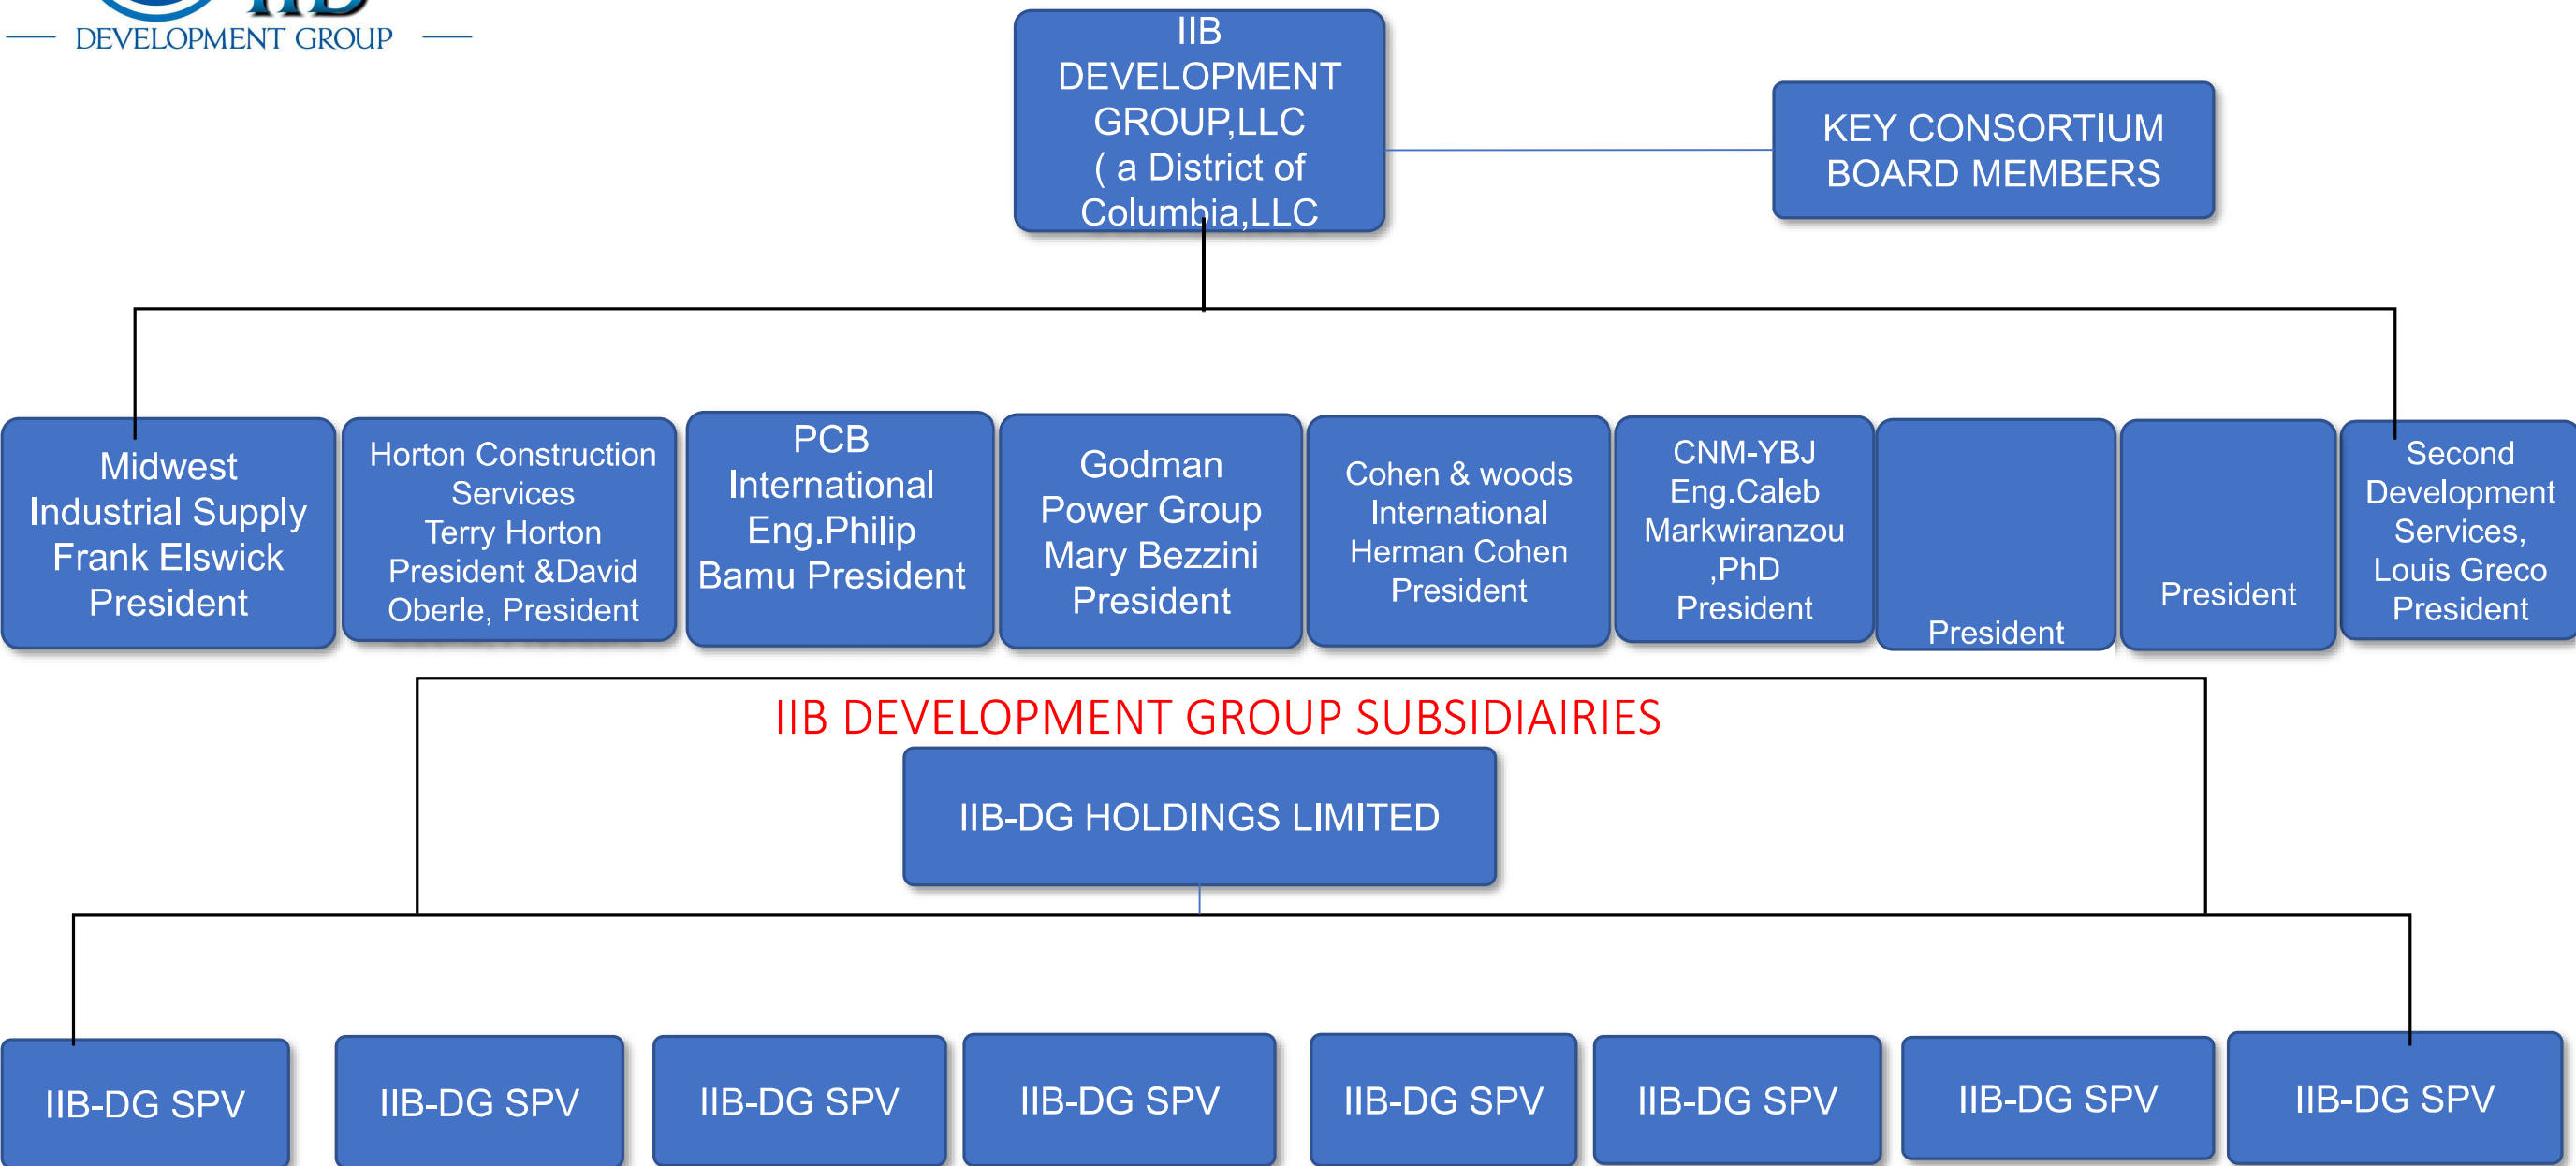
DEVELOPMENT GROUP

IIB DEVELOPMENT GROUP,LLC ( a District of Columbia,LLC

KEY CONSORTIUM BOARD MEMBERS

Midwest Industrial Supply Frank Elswick President

Horton Construction Services Terry Horton President &David Oberle, President

PCB International Eng.Philip Bamu President

Godman Power Group Mary Bezzini President

Cohen & woods International Herman Cohen President

CNM-YBJ Eng.Caleb Markwiranzou ,PhD President

President

President

Second Development Services, Louis Greco President

IIB DEVELOPMENT GROUP SUBSIDIAIRIES

IIB-DG HOLDINGS LIMITED

IIB-DG SPV

IIB-DG SPV

IIB-DG SPV

IIB-DG SPV

IIB-DG SPV

IIB-DG SPV

IIB-DG SPV

IIB-DG SPV